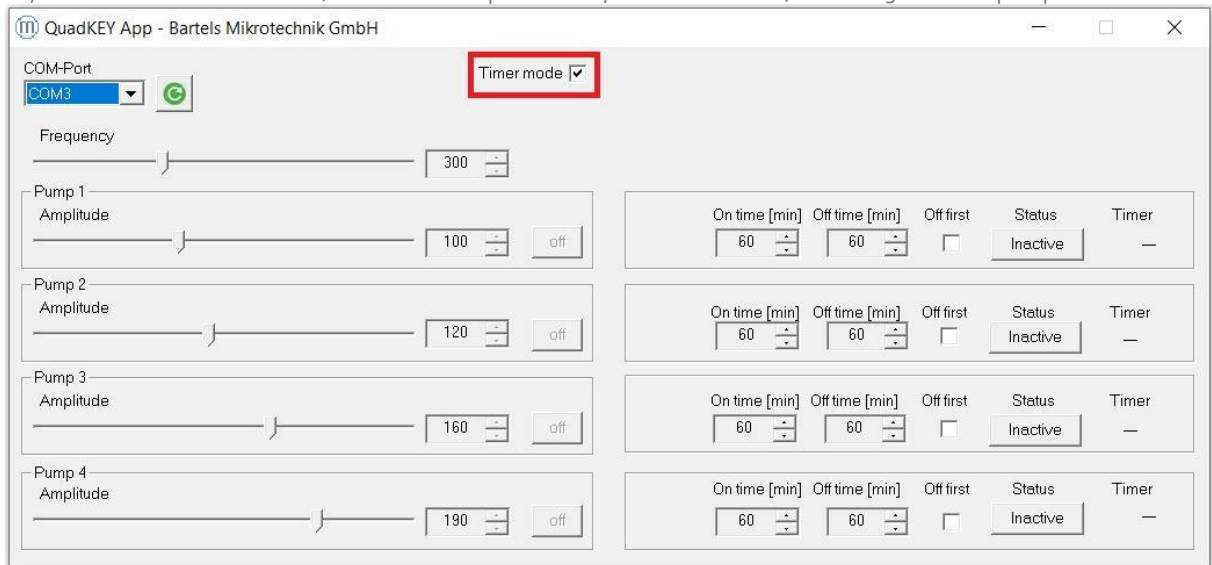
QuadKEY App - Bartels Mikrotechnik GmbH

COM-Port
COM3

Timer mode

Frequency
300

Pump 1
Amplitude
100
off

On time [min] Off time [min] Off first Status Timer
60 60 Inactive —

Pump 2
Amplitude
120
off

On time [min] Off time [min] Off first Status Timer
60 60 Inactive —

Pump 3
Amplitude
160
off

On time [min] Off time [min] Off first Status Timer
60 60 Inactive —

Pump 4
Amplitude
190
off

On time [min] Off time [min] Off first Status Timer
60 60 Inactive —